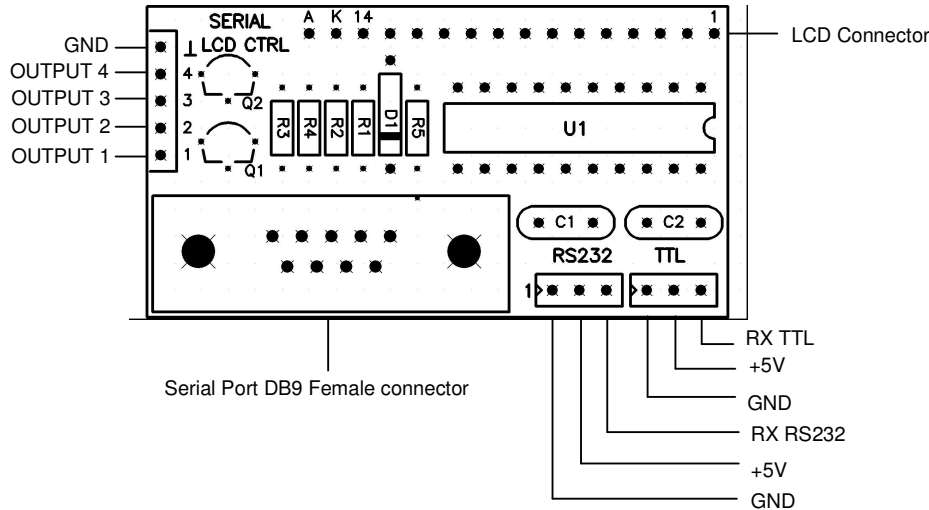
SERIAL LCD CTRL

A K 14

1

LCD Connector

GND

OUTPUT 4

OUTPUT 3

OUTPUT 2

OUTPUT 1

⊥

4

3

2

1

Q2

Q1

R3 R4 R2 R1 D1 R5

U1

C1

C2

RS232

TTL

1

RX TTL

+5V

GND

RX RS232

+5V

GND

Serial Port DB9 Female connector